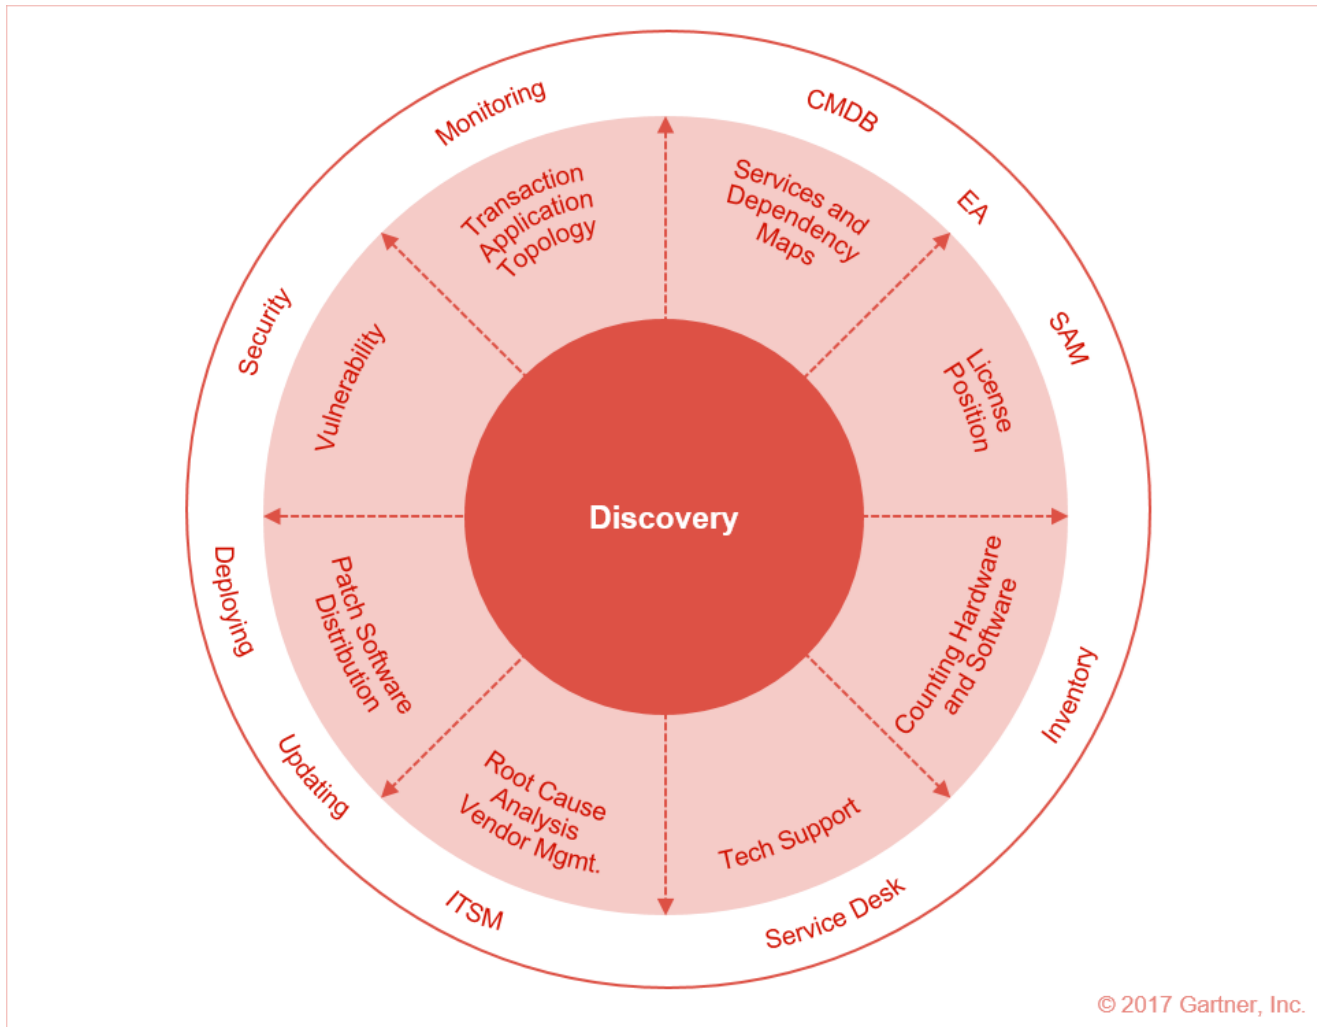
Monitoring

CMDB

EA

SAM

Inventory

Service Desk

ITSM

Updating

Deploying

Security

Transaction Application Topology

Services and Dependency Maps

License Position

Counting Hardware and Software

Tech Support

Root Cause Analysis Vendor Mgmt.

Patch Software Distribution

Vulnerability

Discovery

© 2017 Gartner, Inc.